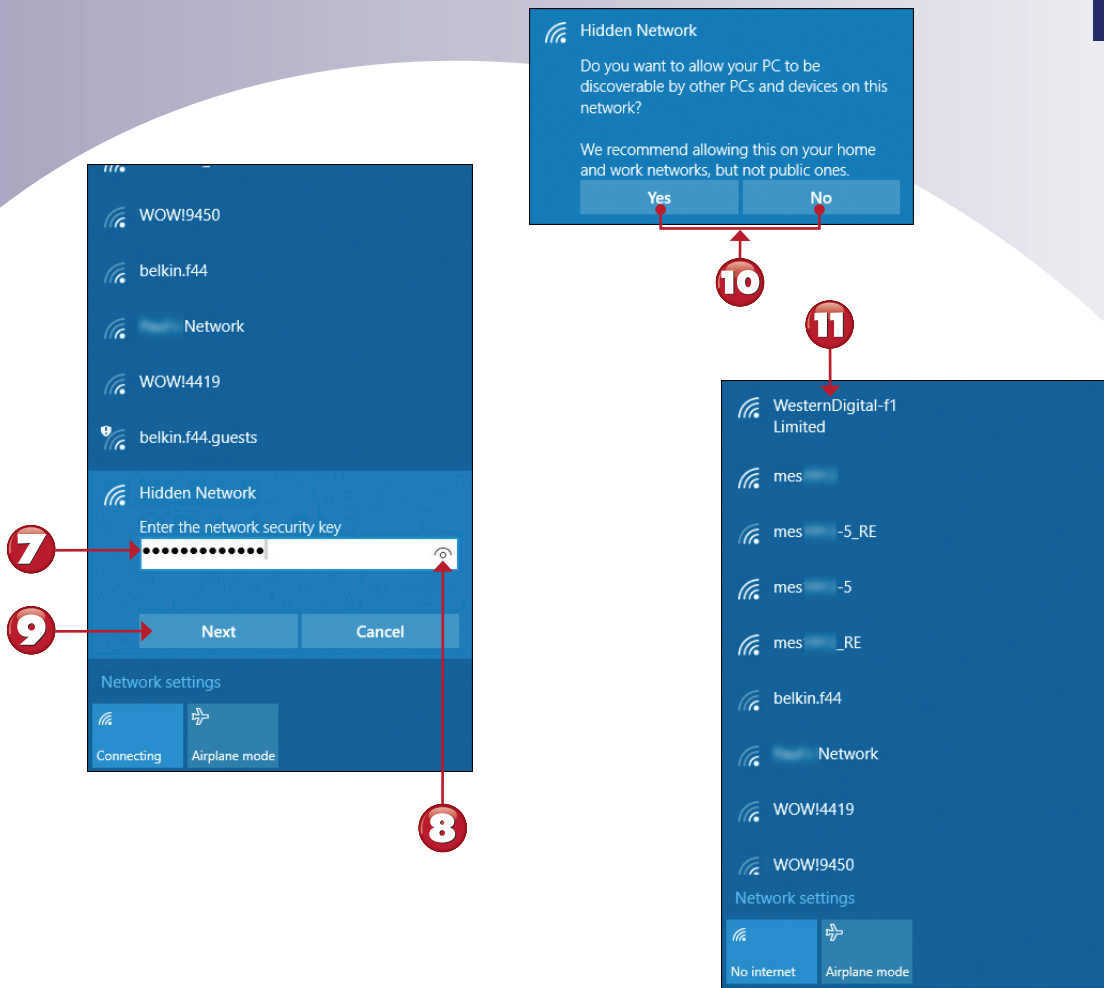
Hidden Network

Do you want to allow your PC to be discoverable by other PCs and devices on this network?

We recommend allowing this on your home and work networks, but not public ones.

Yes

No

10

11

WOW!9450

belkin.f44

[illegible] Network

WOW!4419

belkin.f44.guests

Hidden Network

Enter the network security key

•••••••••••••

7

9

Next

Cancel

Network settings

Connecting

Airplane mode

8

WesternDigital-f1
Limited

mes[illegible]

mes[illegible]-5_RE

mes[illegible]-5

mes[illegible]_RE

belkin.f44

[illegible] Network

WOW!4419

WOW!9450

Network settings

No internet

Airplane mode